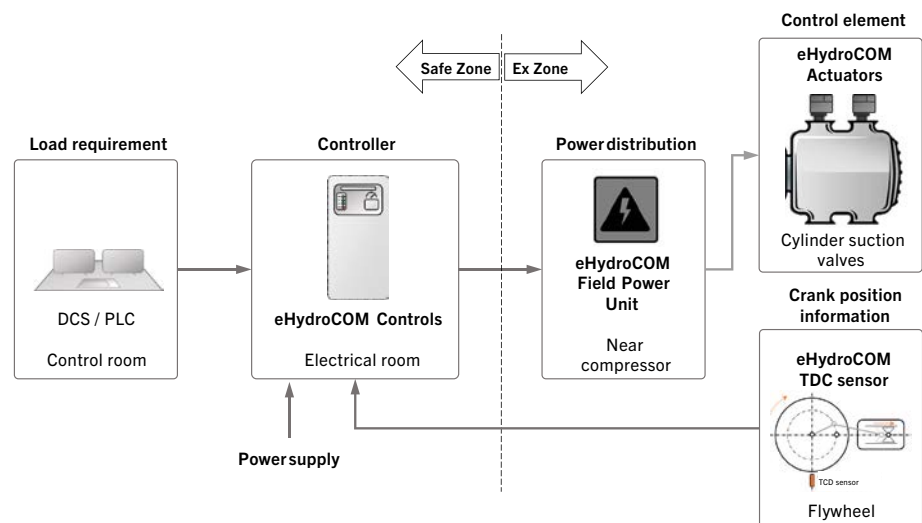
Safe Zone

Ex Zone

Control element

eHydroCOM Actuators

Cylinder suction valves

Load requirement

DCS / PLC

Control room

Controller

eHydroCOM Controls

Electrical room

Power distribution

eHydroCOM Field Power Unit

Near compressor

Crank position information

eHydroCOM TDC sensor

TCD sensor

Flywheel

Power supply